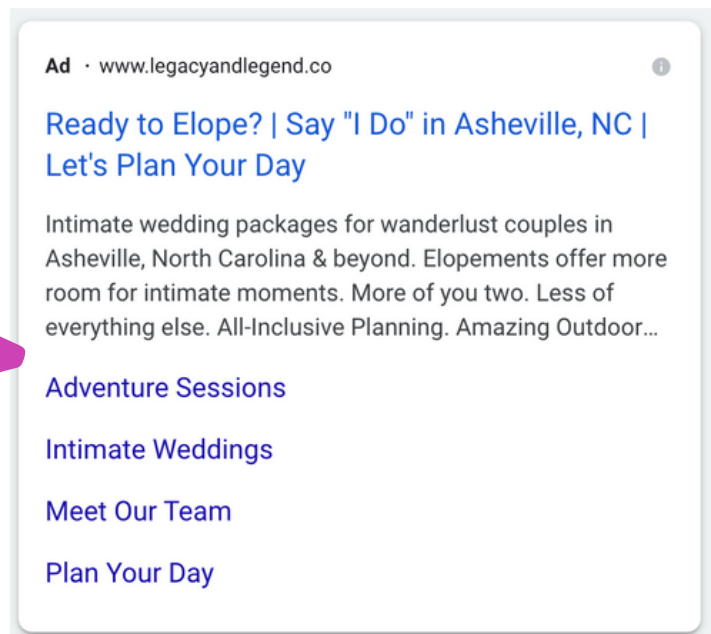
Ad · www.legacyandlegend.co

Ready to Elope? | Say "I Do" in Asheville, NC | Let's Plan Your Day

Intimate wedding packages for wanderlust couples in Asheville, North Carolina & beyond. Elopements offer more room for intimate moments. More of you two. Less of everything else. All-Inclusive Planning. Amazing Outdoor...

Adventure Sessions

Intimate Weddings

Meet Our Team

Plan Your Day